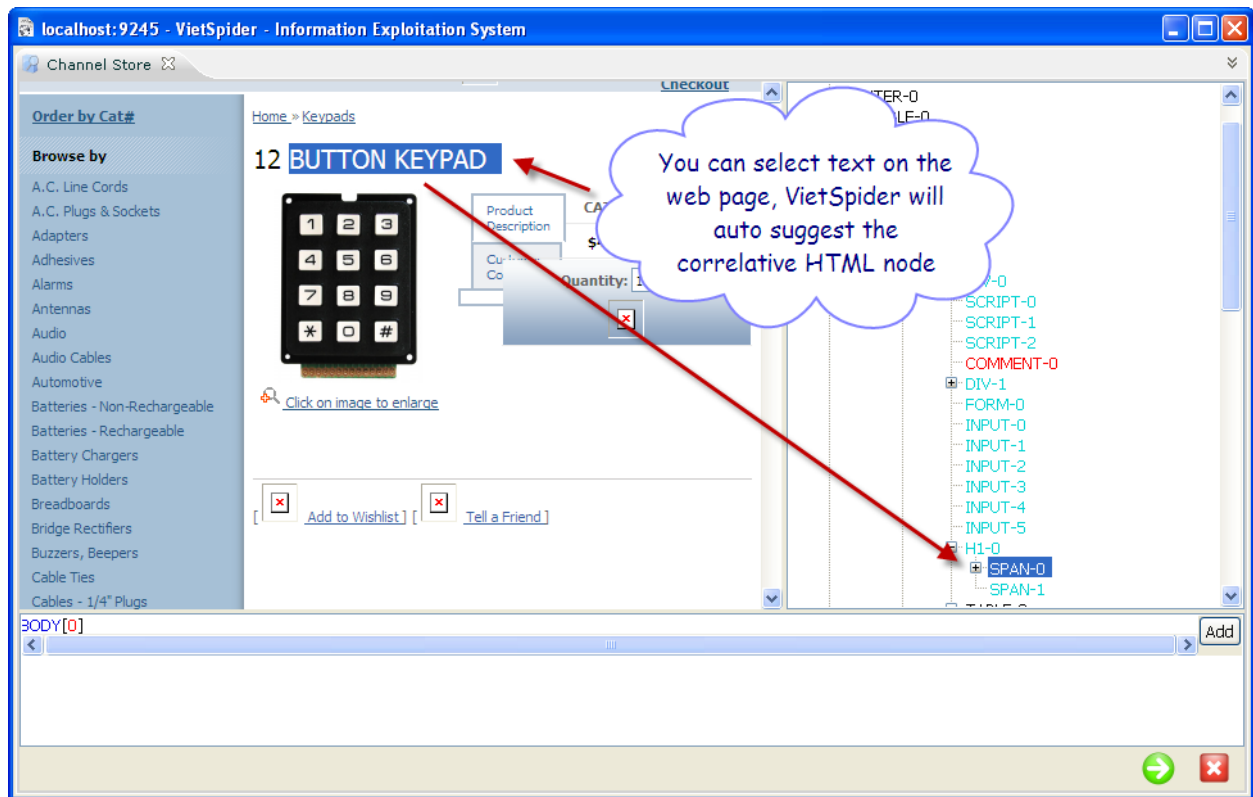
localhost:9245 - VietSpider - Information Exploitation System

Channel Store

Checkout

Order by Cat#

Browse by

A.C. Line Cords
A.C. Plugs & Sockets
Adapters
Adhesives
Alarms
Antennas
Audio
Audio Cables
Automotive
Batteries - Non-Rechargeable
Batteries - Rechargeable
Battery Chargers
Battery Holders
Breadboards
Bridge Rectifiers
Buzzers, Beepers
Cable Ties
Cables - 1/4" Plugs

Home » Keypads

12 BUTTON KEYPAD

1 2 3
4 5 6
7 8 9
* 0 #

Product Description

CA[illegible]

$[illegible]

Cu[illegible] Co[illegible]

Quantity: 1

Click on image to enlarge

[ Add to Wishlist ] [ Tell a Friend ]

You can select text on the web page, VietSpider will auto suggest the correlative HTML node

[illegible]TER-0
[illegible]LE-0
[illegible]V-0
SCRIPT-0
SCRIPT-1
SCRIPT-2
COMMENT-0
DIV-1
FORM-0
INPUT-0
INPUT-1
INPUT-2
INPUT-3
INPUT-4
INPUT-5
H1-0
SPAN-0
SPAN-1

BODY[0]

Add